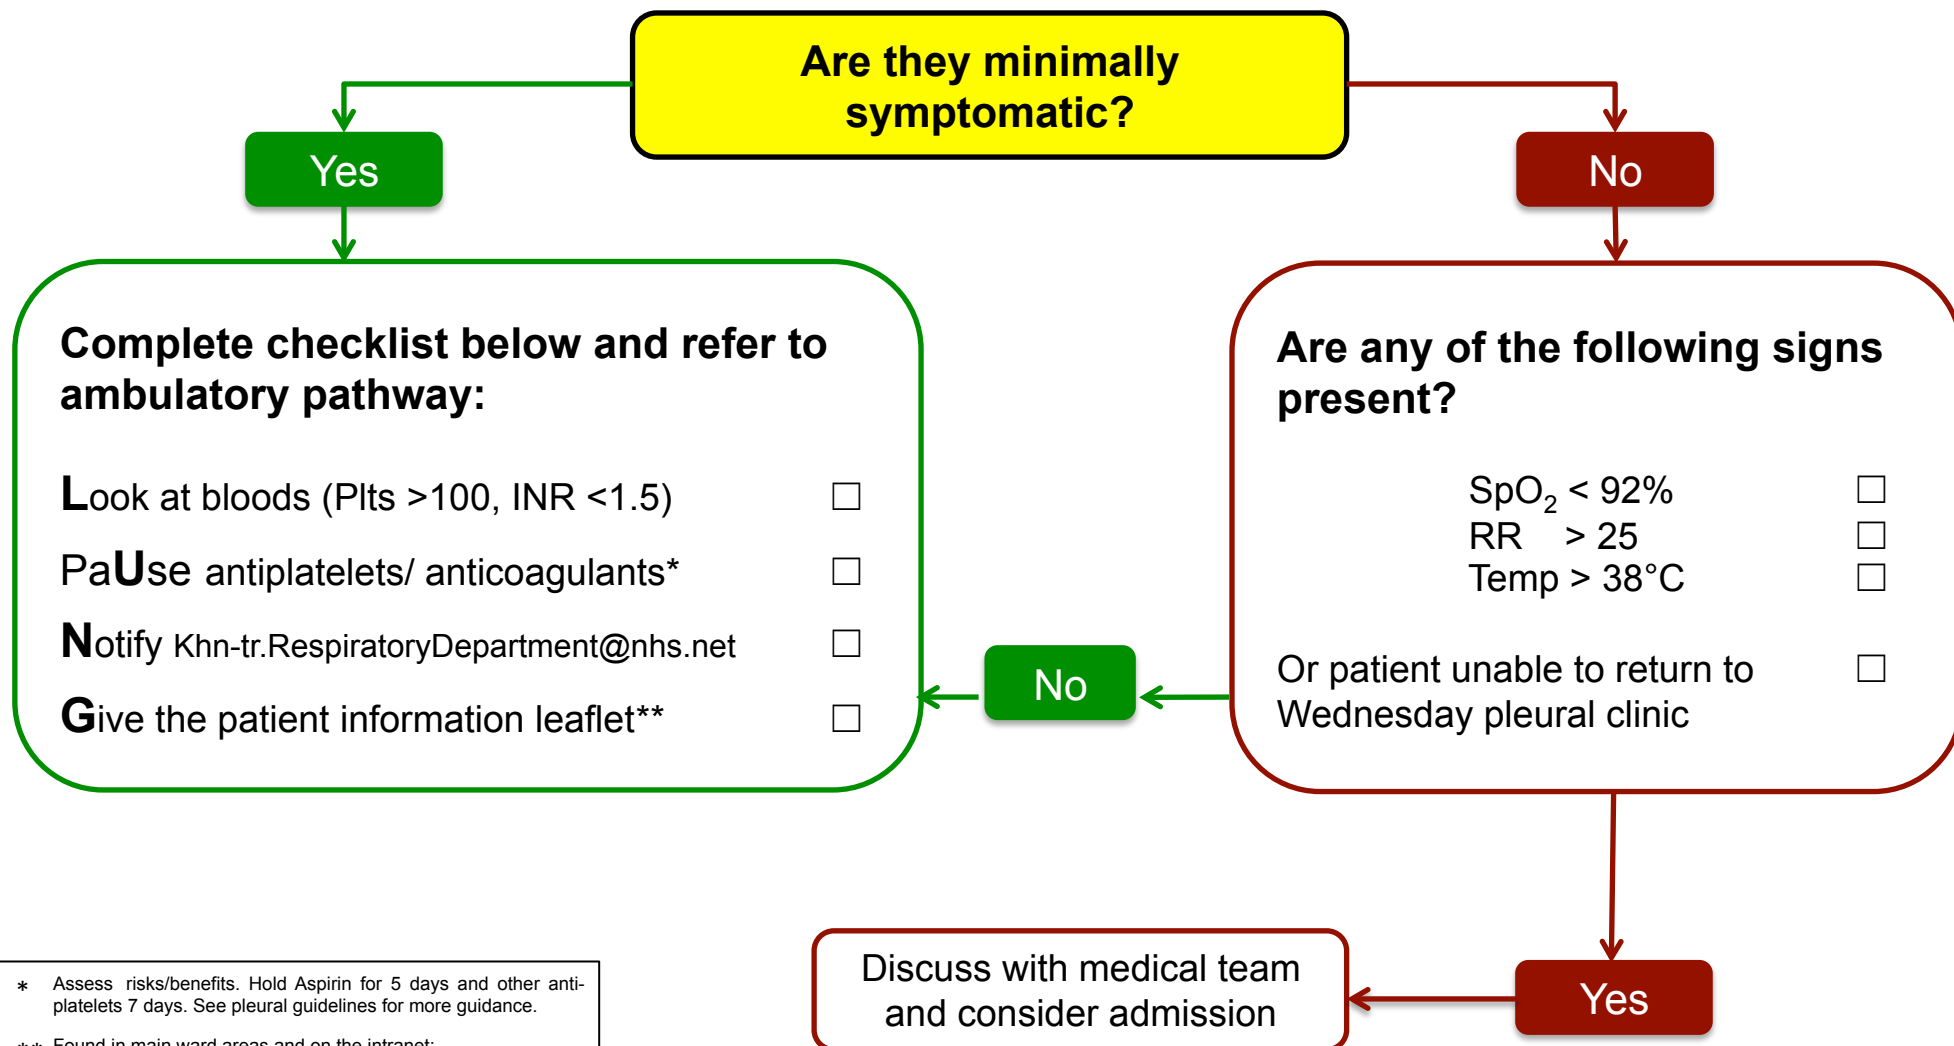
Are they minimally symptomatic?

Yes

No

Complete checklist below and refer to ambulatory pathway:

Look at bloods (Plts >100, INR <1.5) ☐

PaUse antiplatelets/ anticoagulants* ☐

Notify Khn-tr.RespiratoryDepartment@nhs.net ☐

Give the patient information leaflet** ☐

Are any of the following signs present?

$SpO_2$ < 92% ☐
RR > 25 ☐
Temp > 38°C ☐

Or patient unable to return to Wednesday pleural clinic ☐

No

Yes

Discuss with medical team and consider admission

* Assess risks/benefits. Hold Aspirin for 5 days and other anti-platelets 7 days. See pleural guidelines for more guidance.

** Found in main ward areas and on the intranet: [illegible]